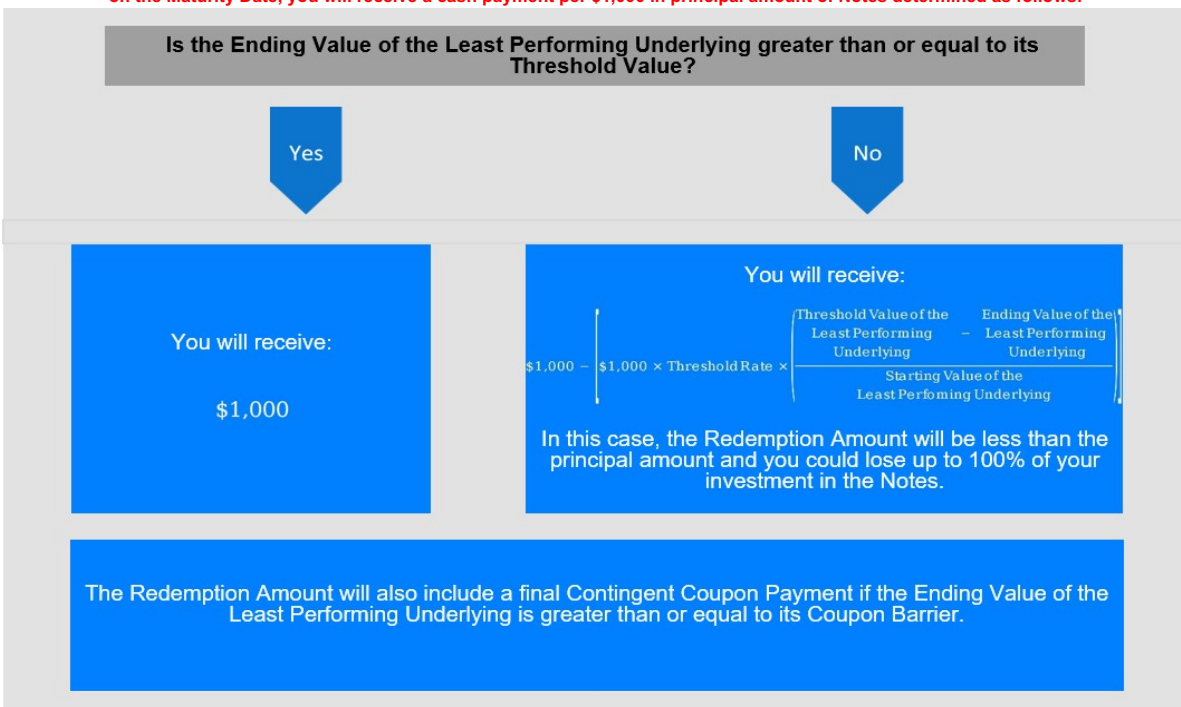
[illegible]

Is the Ending Value of the Least Performing Underlying greater than or equal to its Threshold Value?

Yes

No

You will receive:

\$1,000

You will receive:

$\$1{,}000 - \left[\$1{,}000 \times \text{Threshold Rate} \times \left(\frac{\text{Threshold Value of the Least Performing Underlying} - \text{Ending Value of the Least Performing Underlying}}{\text{Starting Value of the Least Perfoming Underlying}}\right)\right]$

In this case, the Redemption Amount will be less than the principal amount and you could lose up to 100% of your investment in the Notes.

The Redemption Amount will also include a final Contingent Coupon Payment if the Ending Value of the Least Performing Underlying is greater than or equal to its Coupon Barrier.